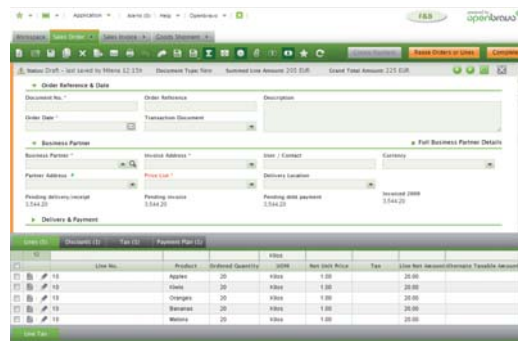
Application | Alerts (0) | Help | Openbravo

F&S

openbravo

Workspace | Sales Order | Sales Invoice | Goods Shipment

Create Payment | Reuse Orders or Lines | Complete

Status Draft - last saved by Mitena 12:15h   Document Type New   Summed Line Amount 205 EUR   Grand Total Amount 225 EUR

Order Reference & Date

Document No. *

Order Reference

Description

Order Date *

Transaction Document

Business Partner

Full Business Partner Details

Business Partner *

Invoice Address *

User / Contact

Currency

Partner Address

Price List *

Delivery Location

Pending delivery receipt
3,544.20

Pending invoice
3,544.20

Pending date payment
3,544.20

Invoiced 2009
3,544.20

Delivery & Payment

Lines (5) | Discounts (1) | Tax (1) | Payment Plan (1)

| | Line No. | Product | Ordered Quantity | UOM | Net Unit Price | Tax | Line Net Amount | Alternate Taxable Amount |
|---|---|---|---|---|---|---|---|---|
| | | | | Kilos | | | | |
| | 10 | Apples | 20 | Kilos | 1.00 | | 20.00 | |
| | 10 | Kiwis | 20 | Kilos | 1.00 | | 20.00 | |
| | 10 | Oranges | 20 | Kilos | 1.00 | | 20.00 | |
| | 10 | Bananas | 20 | Kilos | 1.00 | | 20.00 | |
| | 10 | Melons | 20 | Kilos | 1.00 | | 20.00 | |

Line Tax